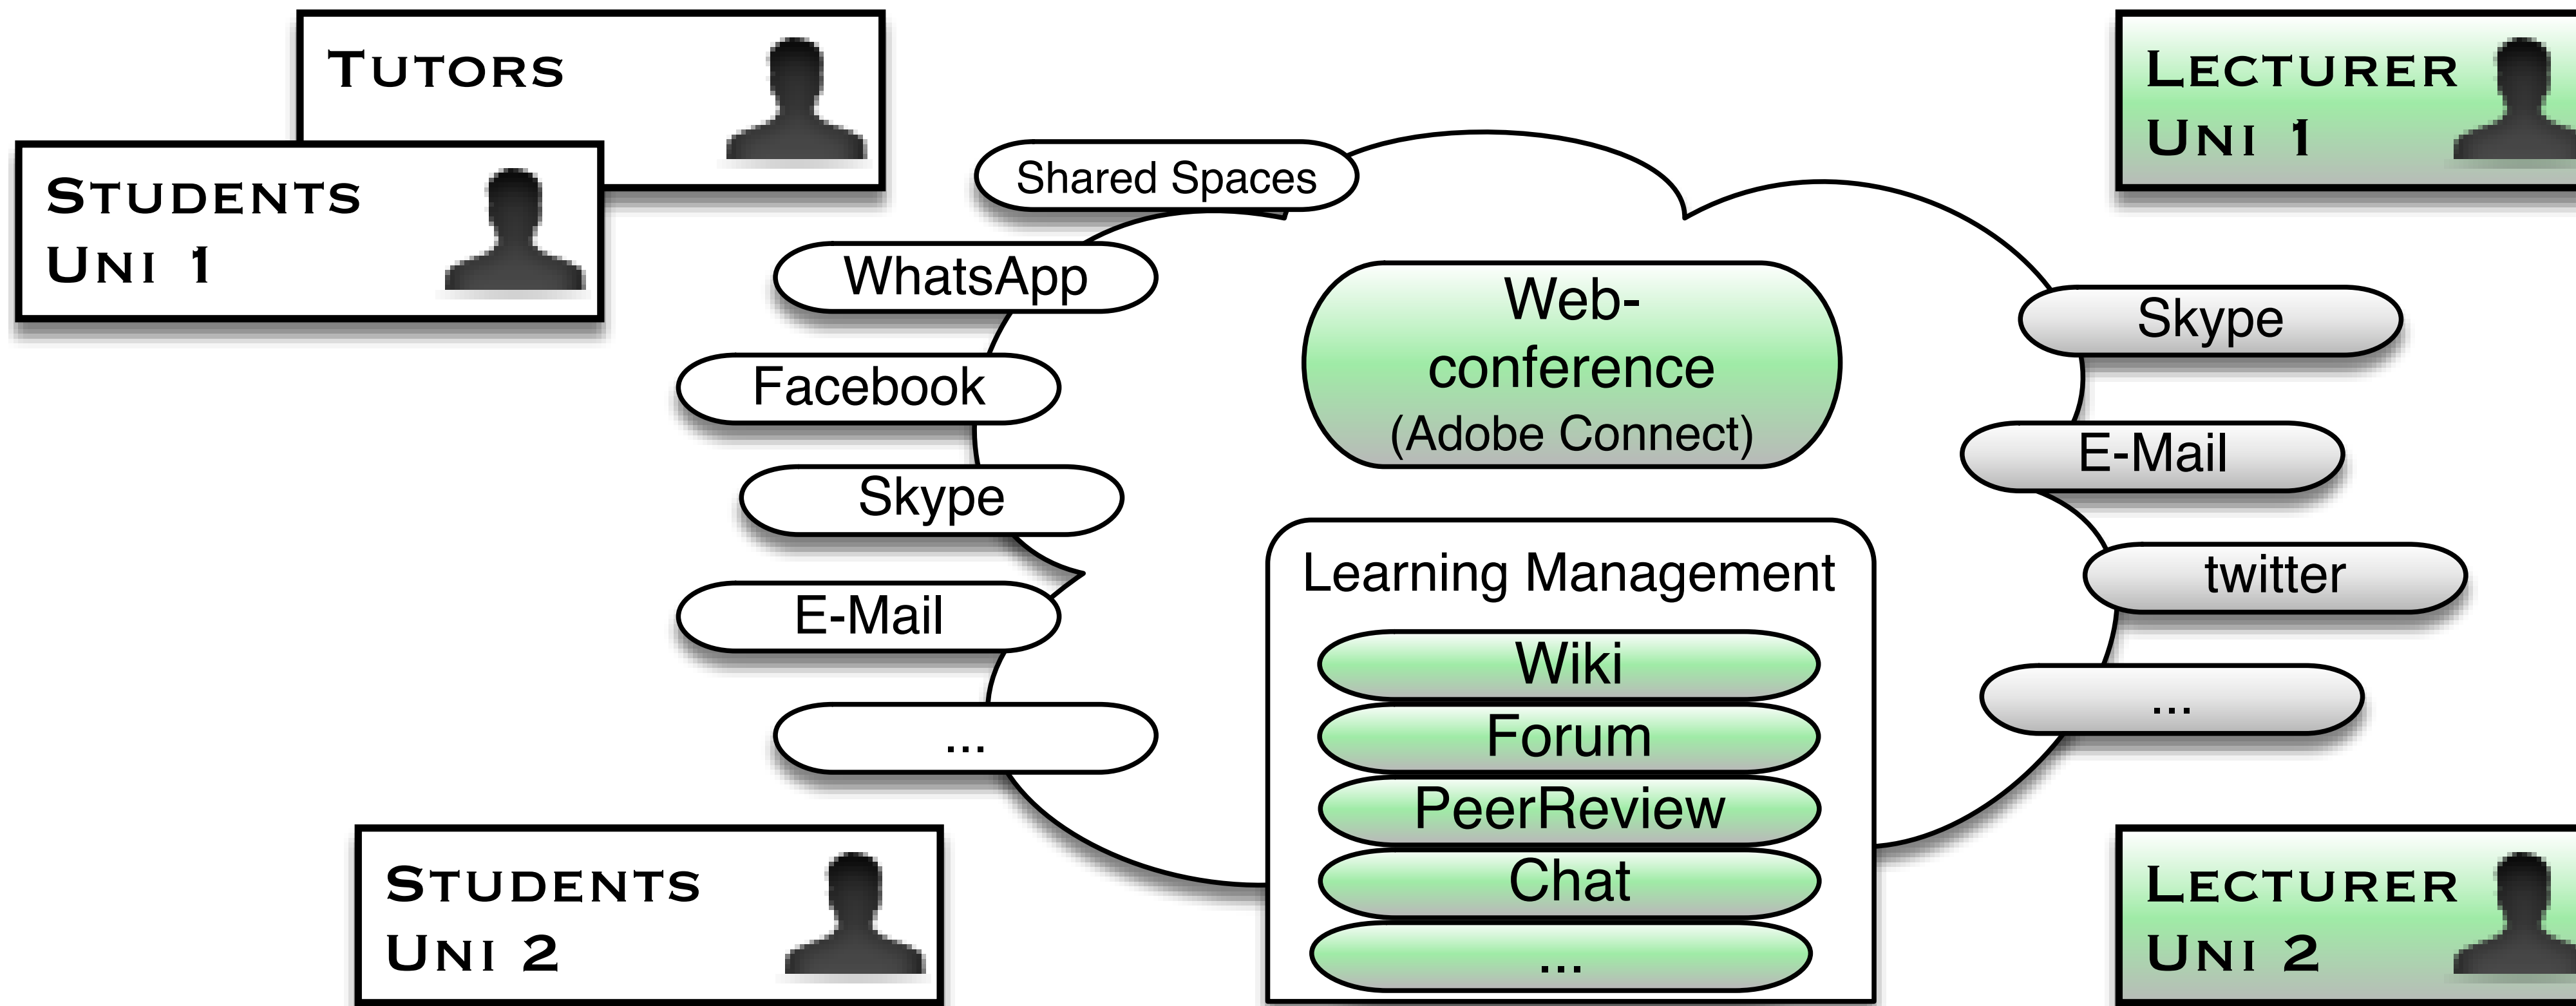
Tutors

Students Uni 1

Lecturer Uni 1

Shared Spaces

WhatsApp

Facebook

Skype

E-Mail

...

Web-conference (Adobe Connect)

Learning Management

Wiki

Forum

PeerReview

Chat

...

Skype

E-Mail

twitter

...

Students Uni 2

Lecturer Uni 2